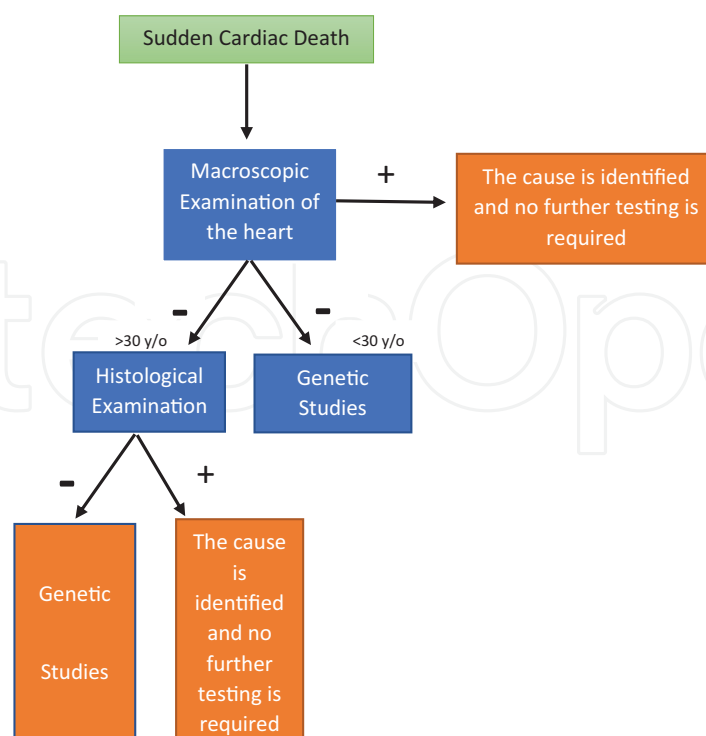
Sudden Cardiac Death

Macroscopic Examination of the heart

+

The cause is identified and no further testing is required

-

-

>30 y/o

<30 y/o

Histological Examination

Genetic Studies

-

+

Genetic

Studies

The cause is identified and no further testing is required